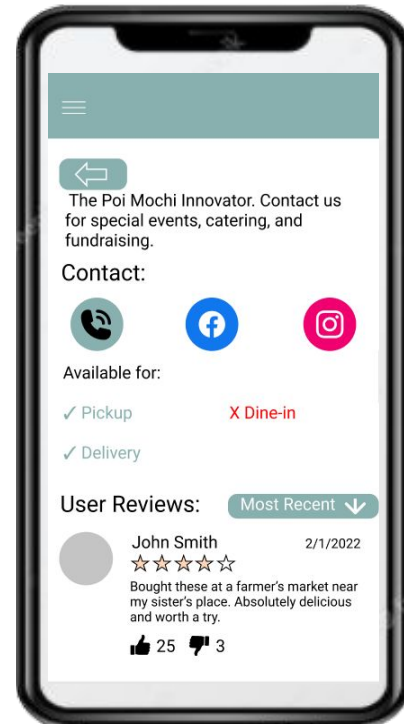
The Poi Mochi Innovator. Contact us for special events, catering, and fundraising.

Contact:

Available for:

✓ Pickup

X Dine-in

✓ Delivery

User Reviews:

Most Recent

John Smith

2/1/2022

☆☆☆☆☆

Bought these at a farmer's market near my sister's place. Absolutely delicious and worth a try.

25

3